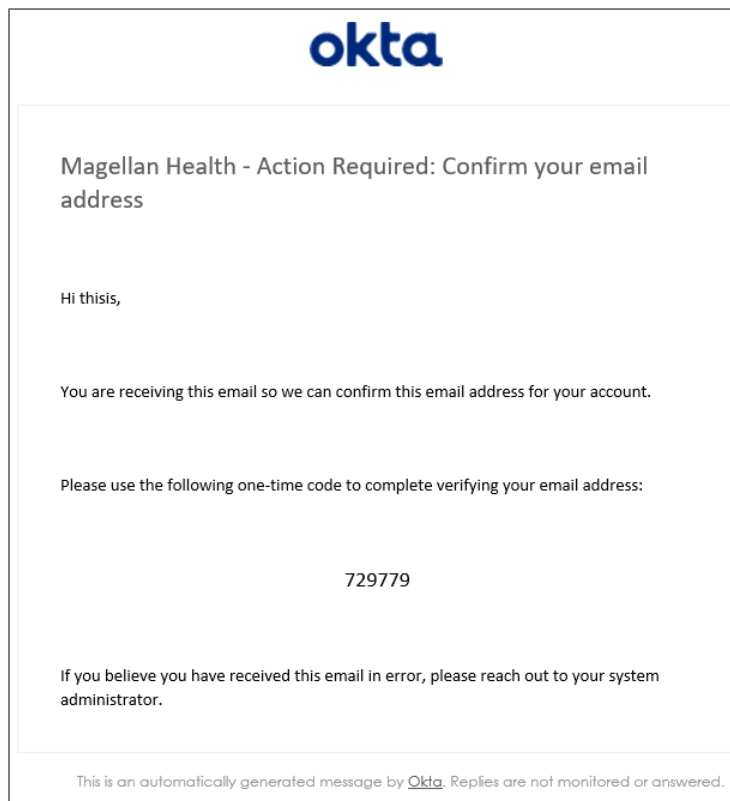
okta

Magellan Health - Action Required: Confirm your email address

Hi thisis,

You are receiving this email so we can confirm this email address for your account.

Please use the following one-time code to complete verifying your email address:

729779

If you believe you have received this email in error, please reach out to your system administrator.

This is an automatically generated message by Okta. Replies are not monitored or answered.